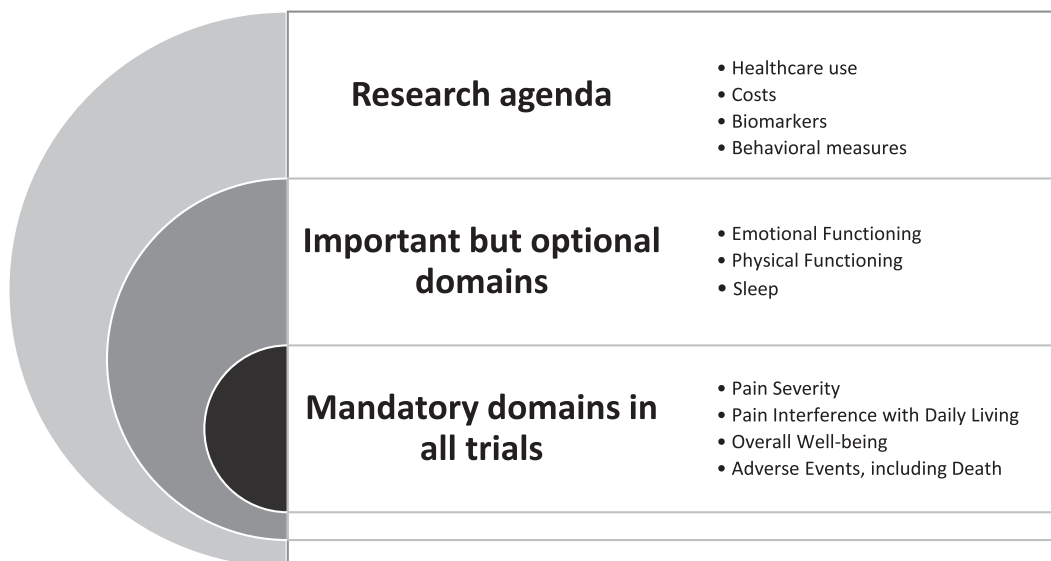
Research agenda

• Healthcare use
• Costs
• Biomarkers
• Behavioral measures

Important but optional domains

• Emotional Functioning
• Physical Functioning
• Sleep

Mandatory domains in all trials

• Pain Severity
• Pain Interference with Daily Living
• Overall Well-being
• Adverse Events, including Death